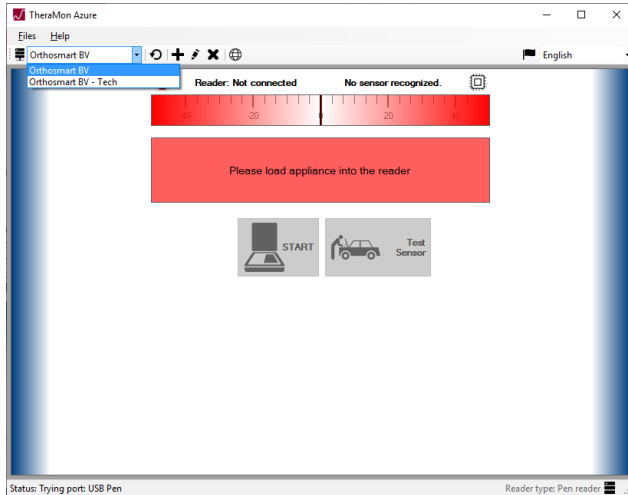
TheraMon Azure

Files Help

Orthosmart BV

English

Orthosmart BV
Orthosmart BV - Tech

Reader: Not connected

No sensor recognized.

-40 -20 0 20 40

Please load appliance into the reader

START

Test Sensor

Status: Trying port: USB Pen

Reader type: Pen reader